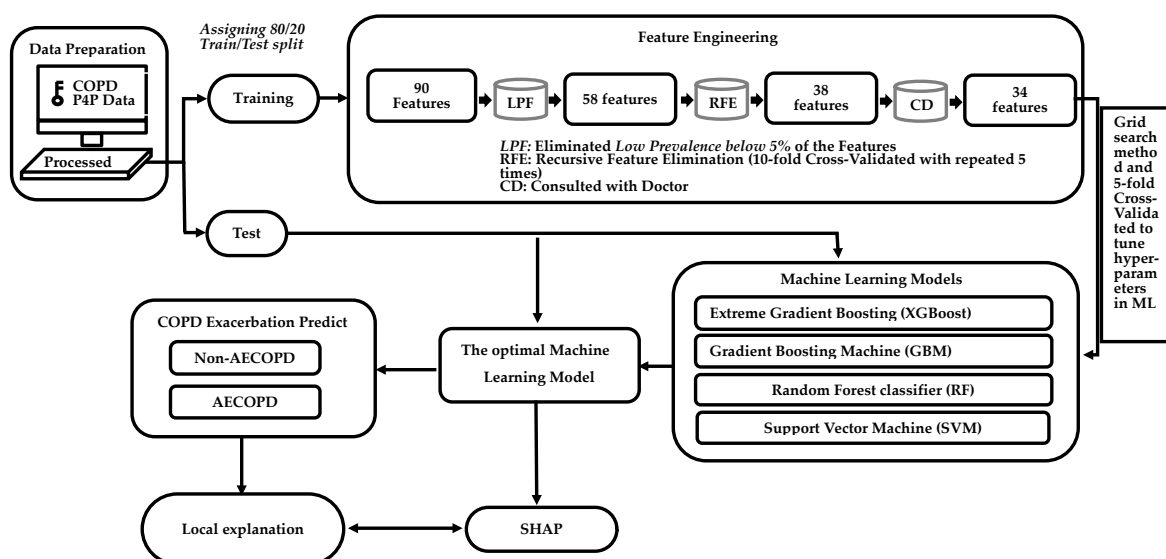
Data Preparation

COPD P4P Data

Processed

Assigning 80/20 Train/Test split

Training

Test

Feature Engineering

90 Features

LPF

58 features

RFE

38 features

CD

34 features

LPF: Eliminated Low Prevalence below 5% of the Features
RFE: Recursive Feature Elimination (10-fold Cross-Validated with repeated 5 times)
CD: Consulted with Doctor

Grid search method and 5-fold Cross-Validated to tune hyperparameters in ML

Machine Learning Models

Extreme Gradient Boosting (XGBoost)

Gradient Boosting Machine (GBM)

Random Forest classifier (RF)

Support Vector Machine (SVM)

COPD Exacerbation Predict

Non-AECOPD

AECOPD

The optimal Machine Learning Model

Local explanation

SHAP